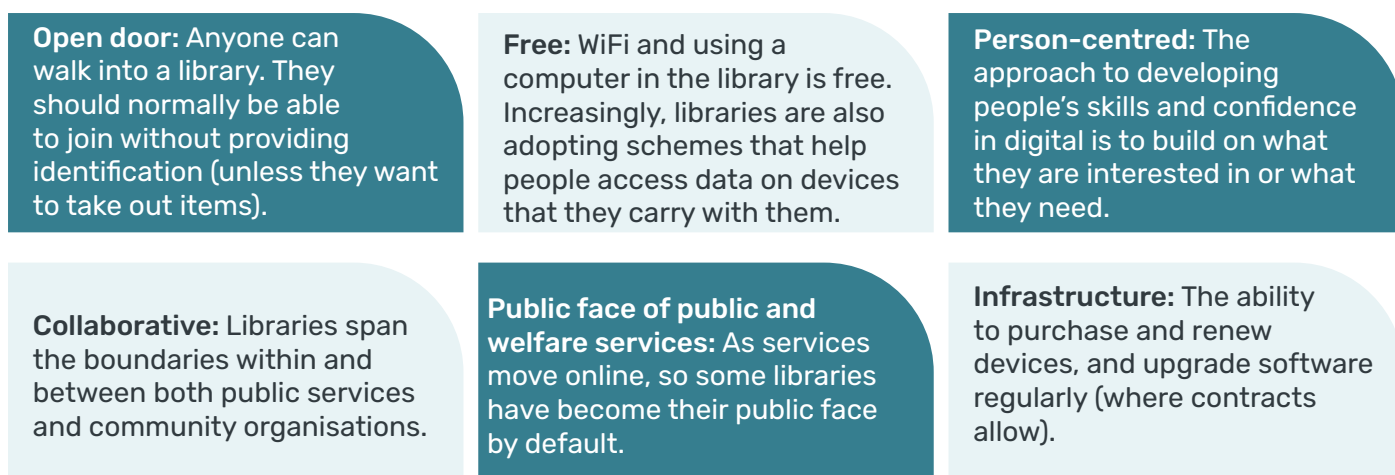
Open door: Anyone can walk into a library. They should normally be able to join without providing identification (unless they want to take out items).

Free: WiFi and using a computer in the library is free. Increasingly, libraries are also adopting schemes that help people access data on devices that they carry with them.

Person-centred: The approach to developing people's skills and confidence in digital is to build on what they are interested in or what they need.

Collaborative: Libraries span the boundaries within and between both public services and community organisations.

Public face of public and welfare services: As services move online, so some libraries have become their public face by default.

Infrastructure: The ability to purchase and renew devices, and upgrade software regularly (where contracts allow).